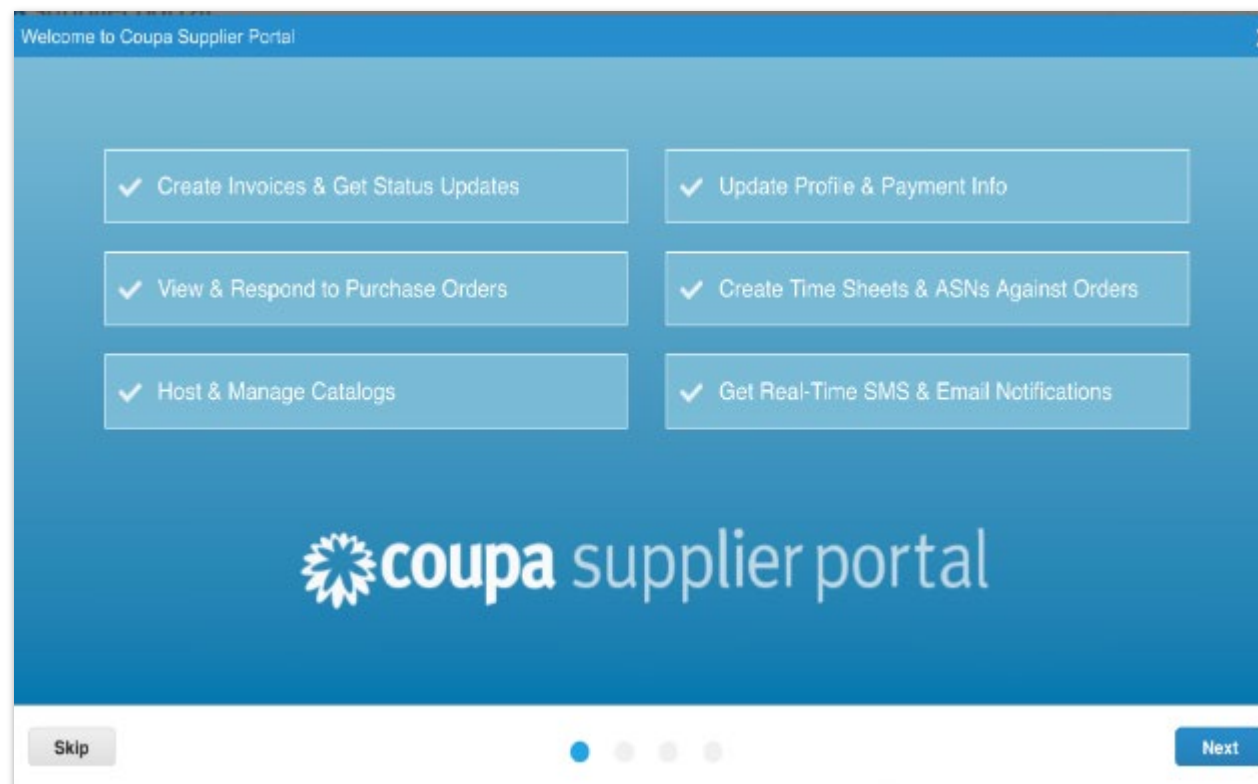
Welcome to Coupa Supplier Portal

✓ Create Invoices & Get Status Updates

✓ Update Profile & Payment Info

✓ View & Respond to Purchase Orders

✓ Create Time Sheets & ASNs Against Orders

✓ Host & Manage Catalogs

✓ Get Real-Time SMS & Email Notifications

coupa supplier portal

Skip

Next